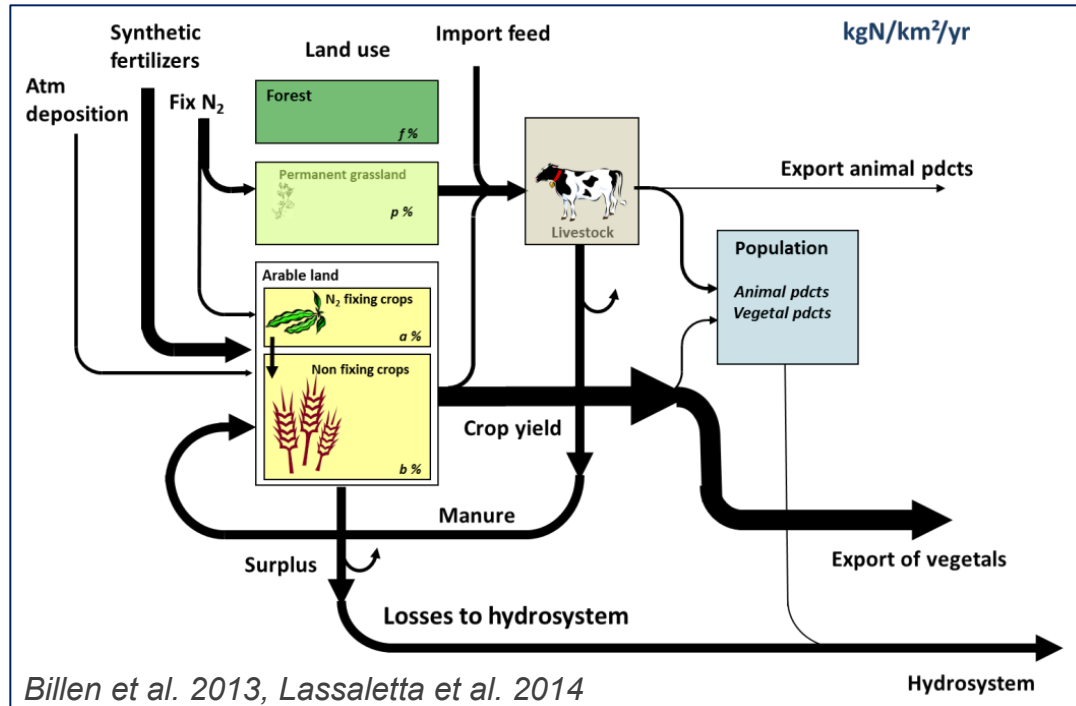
Synthetic fertilizers

Land use

Import feed

kgN/km²/yr

Atm deposition

Fix $N_2$

Forest

f %

Permanent grassland

p %

Livestock

Export animal pdcts

Population

Animal pdcts
Vegetal pdcts

Arable land

$N_2$ fixing crops

a %

Non fixing crops

b %

Crop yield

Manure

Surplus

Export of vegetals

Losses to hydrosystem

Billen et al. 2013, Lassaletta et al. 2014

Hydrosystem